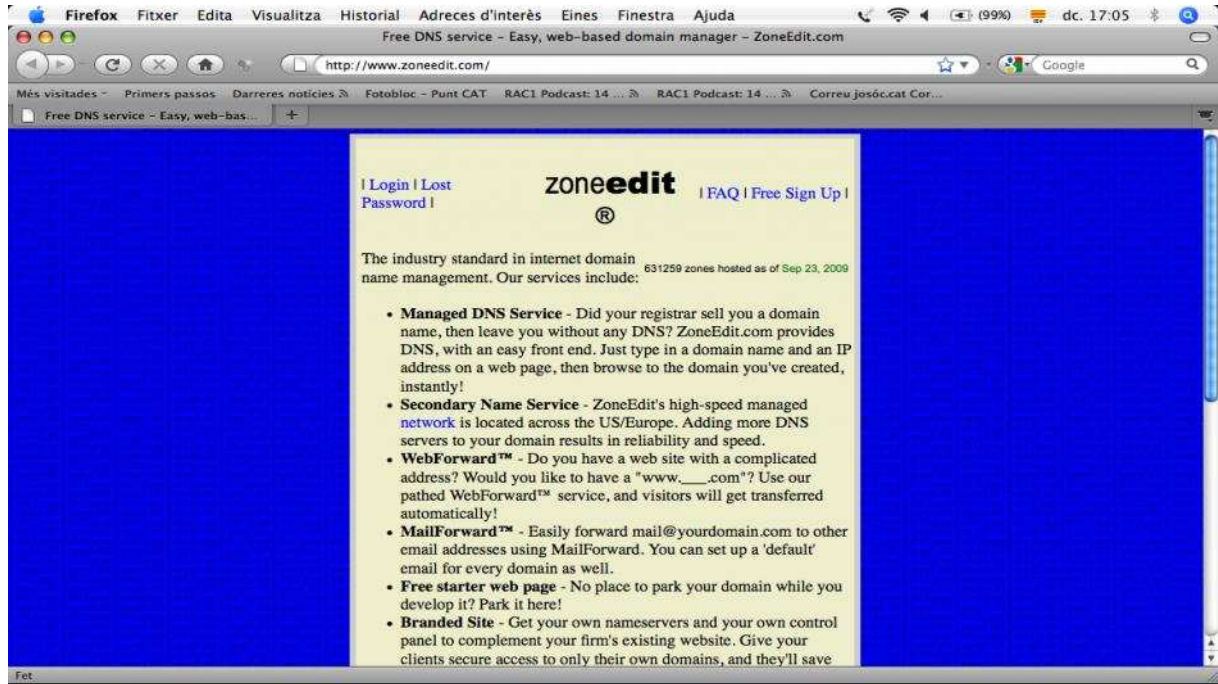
Firefox Fitxer Edita Visualitza Historial Adreces d'interès Eines Finestra Ajuda (99%) dc. 17:05

Free DNS service – Easy, web-based domain manager – ZoneEdit.com

http://www.zoneedit.com/

Google

Més visitades Primers passos Darreres notícies Fotobloc – Punt CAT RAC1 Podcast: 14 ... RAC1 Podcast: 14 ... Correu josóc.cat Cor...

Free DNS service – Easy, web-bas...

| Login | Lost Password |

zoneedit ®

| FAQ | Free Sign Up |

The industry standard in internet domain name management. Our services include:

631259 zones hosted as of Sep 23, 2009

- **Managed DNS Service** - Did your registrar sell you a domain name, then leave you without any DNS? ZoneEdit.com provides DNS, with an easy front end. Just type in a domain name and an IP address on a web page, then browse to the domain you've created, instantly!
- **Secondary Name Service** - ZoneEdit's high-speed managed network is located across the US/Europe. Adding more DNS servers to your domain results in reliability and speed.
- **WebForward™** - Do you have a web site with a complicated address? Would you like to have a "www.___.com"? Use our pathed WebForward™ service, and visitors will get transferred automatically!
- **MailForward™** - Easily forward mail@yourdomain.com to other email addresses using MailForward. You can set up a 'default' email for every domain as well.
- **Free starter web page** - No place to park your domain while you develop it? Park it here!
- **Branded Site** - Get your own nameservers and your own control panel to complement your firm's existing website. Give your clients secure access to only their own domains, and they'll save

Fet